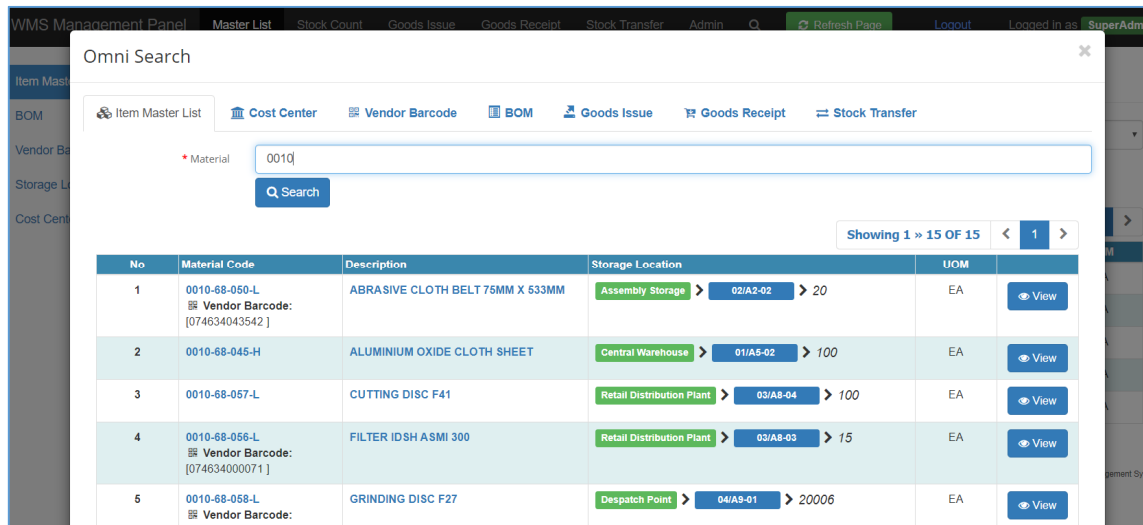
WMS Management Panel Master List Stock Count Goods Issue Goods Receipt Stock Transfer Admin Refresh Page Logout Logged in as SuperAdm

Item Maste
BOM
Vendor Ba
Storage Lo
Cost Cent

Omni Search

×

Item Master List Cost Center Vendor Barcode BOM Goods Issue Goods Receipt Stock Transfer

* Material 0010

Search

Showing 1 » 15 OF 15 1

| No | Material Code | Description | Storage Location | UOM | |
|---|---|---|---|---|---|
| 1 | 0010-68-050-L Vendor Barcode: [074634043542 ] | ABRASIVE CLOTH BELT 75MM X 533MM | Assembly Storage 02/A2-02 20 | EA | View |
| 2 | 0010-68-045-H | ALUMINIUM OXIDE CLOTH SHEET | Central Warehouse 01/A5-02 100 | EA | View |
| 3 | 0010-68-057-L | CUTTING DISC F41 | Retail Distribution Plant 03/A8-04 100 | EA | View |
| 4 | 0010-68-056-L Vendor Barcode: [074634000071 ] | FILTER IDSH ASMI 300 | Retail Distribution Plant 03/A8-03 15 | EA | View |
| 5 | 0010-68-058-L Vendor Barcode: | GRINDING DISC F27 | Despatch Point 04/A9-01 20006 | EA | View |